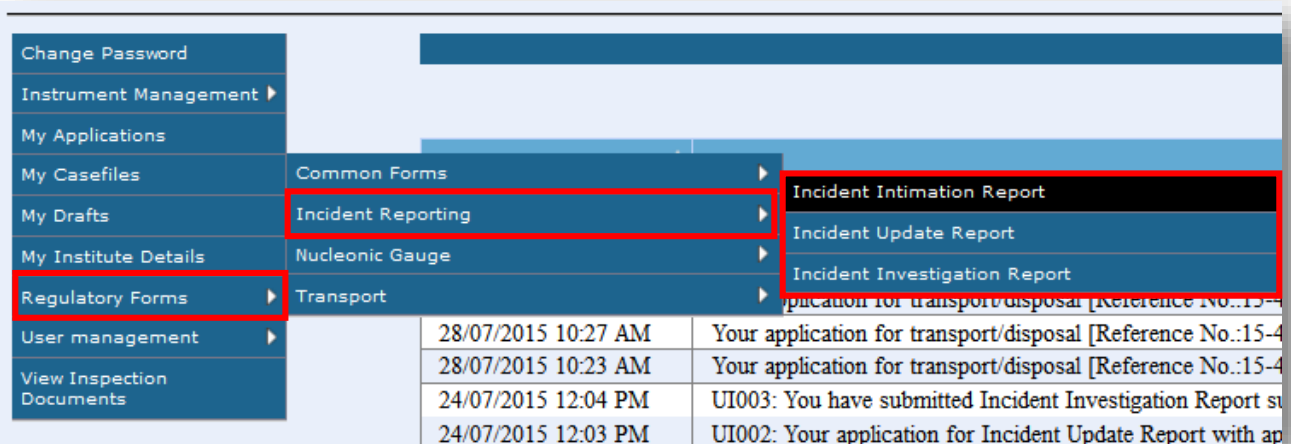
Change Password
Instrument Management
My Applications
My Casefiles
My Drafts
My Institute Details
Regulatory Forms
User management
View Inspection Documents

Common Forms
Incident Reporting
Nucleonic Gauge
Transport

Incident Intimation Report
Incident Update Report
Incident Investigation Report

| | |
|---|---|
| | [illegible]pplication for transport/disposal [Reference No.:15-4 |
| 28/07/2015 10:27 AM | Your application for transport/disposal [Reference No.:15-4 |
| 28/07/2015 10:23 AM | Your application for transport/disposal [Reference No.:15-4 |
| 24/07/2015 12:04 PM | UI003: You have submitted Incident Investigation Report su |
| 24/07/2015 12:03 PM | UI002: Your application for Incident Update Report with ap |